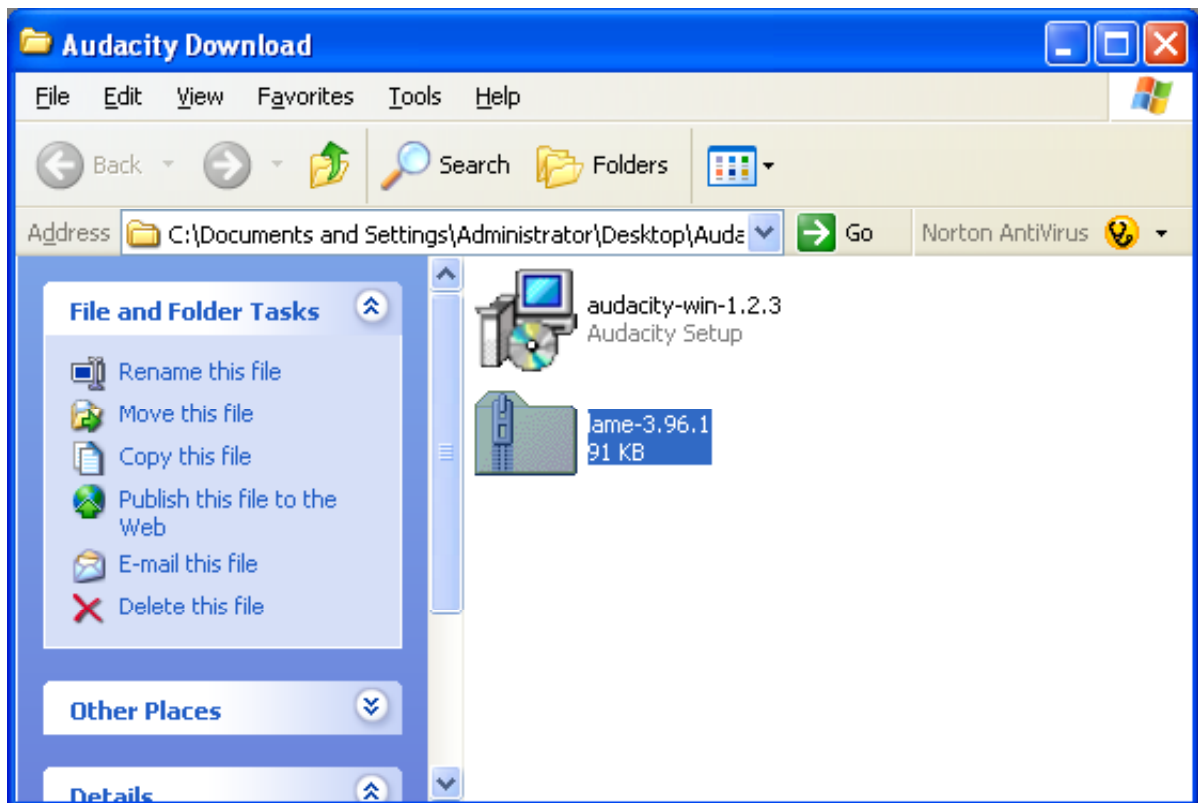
Audacity Download

File Edit View Favorites Tools Help

Back Search Folders

Address C:\Documents and Settings\Administrator\Desktop\Auda Go Norton AntiVirus

File and Folder Tasks

Rename this file
Move this file
Copy this file
Publish this file to the Web
E-mail this file
Delete this file

Other Places

Details

audacity-win-1.2.3
Audacity Setup

lame-3.96.1
91 KB